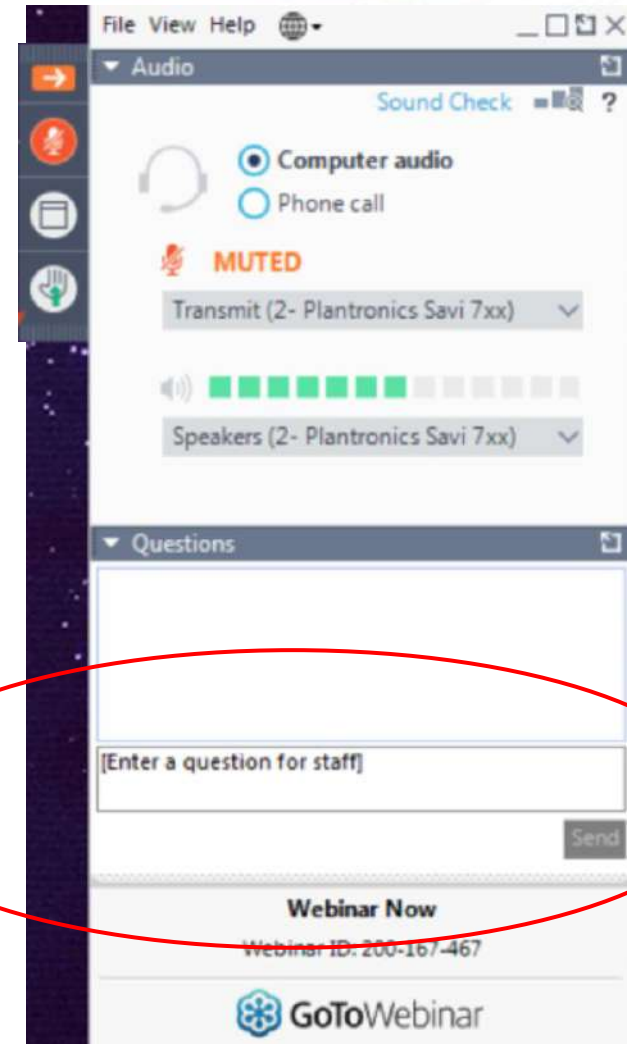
File View Help

Audio

Sound Check ?

Computer audio
Phone call

MUTED

Transmit (2- Plantronics Savi 7xx)

Speakers (2- Plantronics Savi 7xx)

Questions

[Enter a question for staff]

Send

Webinar Now
Webinar ID: 200-167-467

GoToWebinar